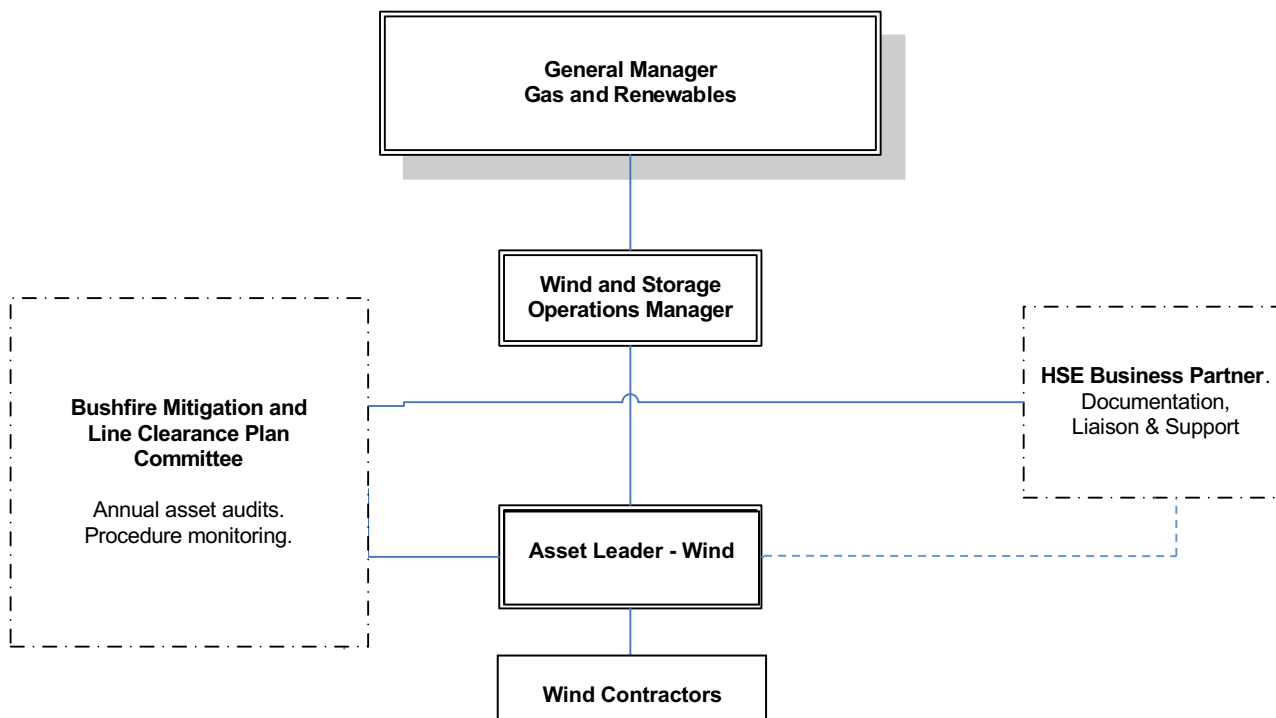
General Manager
Gas and Renewables

Wind and Storage Operations Manager

Bushfire Mitigation and Line Clearance Plan Committee

Annual asset audits. Procedure monitoring.

HSE Business Partner. Documentation, Liaison & Support

Asset Leader - Wind

Wind Contractors